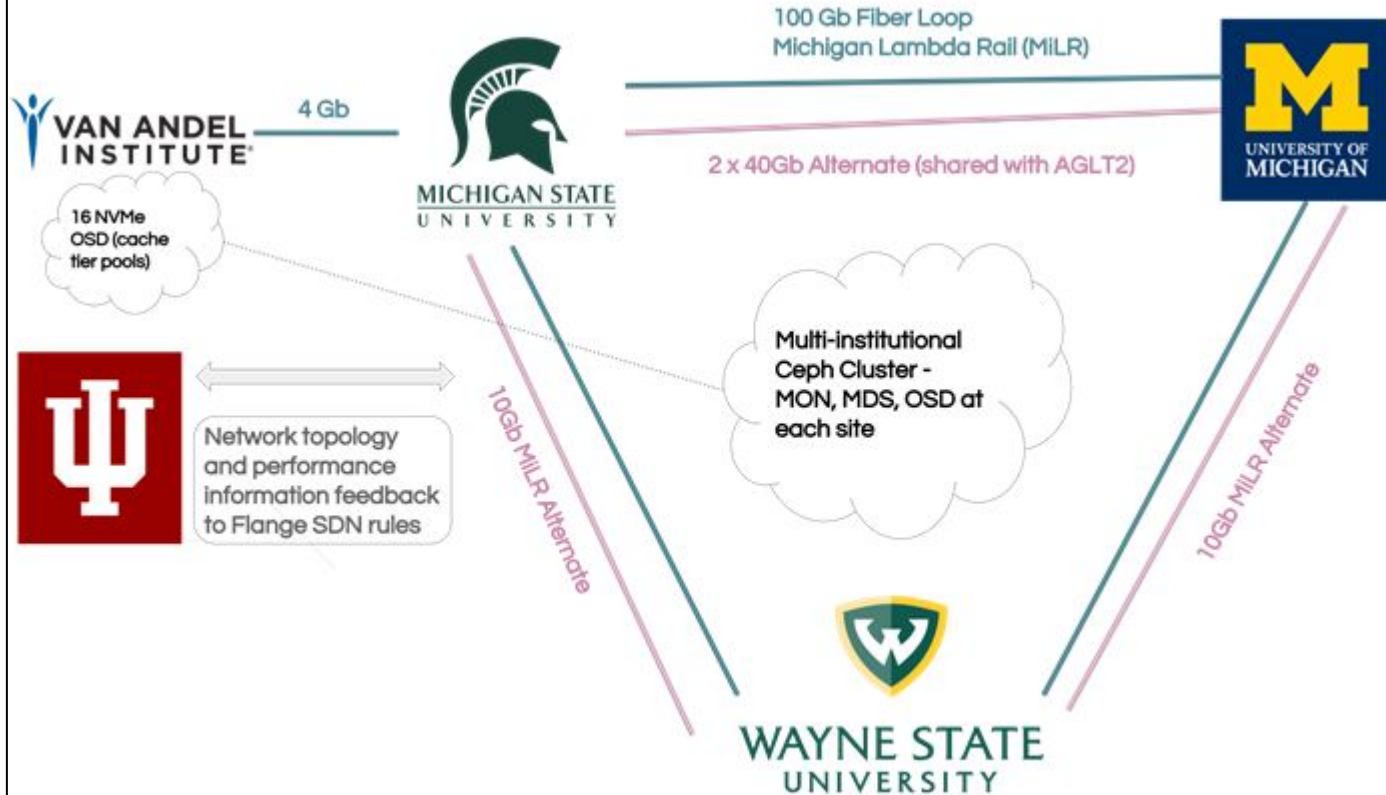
100 Gb Fiber Loop
Michigan Lambda Rail (MiLR)

VAN ANDEL INSTITUTE

4 Gb

MICHIGAN STATE UNIVERSITY

2 x 40Gb Alternate (shared with AGLT2)

UNIVERSITY OF MICHIGAN

16 NVMe OSD (cache tier pools)

Multi-institutional Ceph Cluster - MON, MDS, OSD at each site

Network topology and performance information feedback to Flange SDN rules

10Gb MiLR Alternate

10Gb MiLR Alternate

WAYNE STATE UNIVERSITY